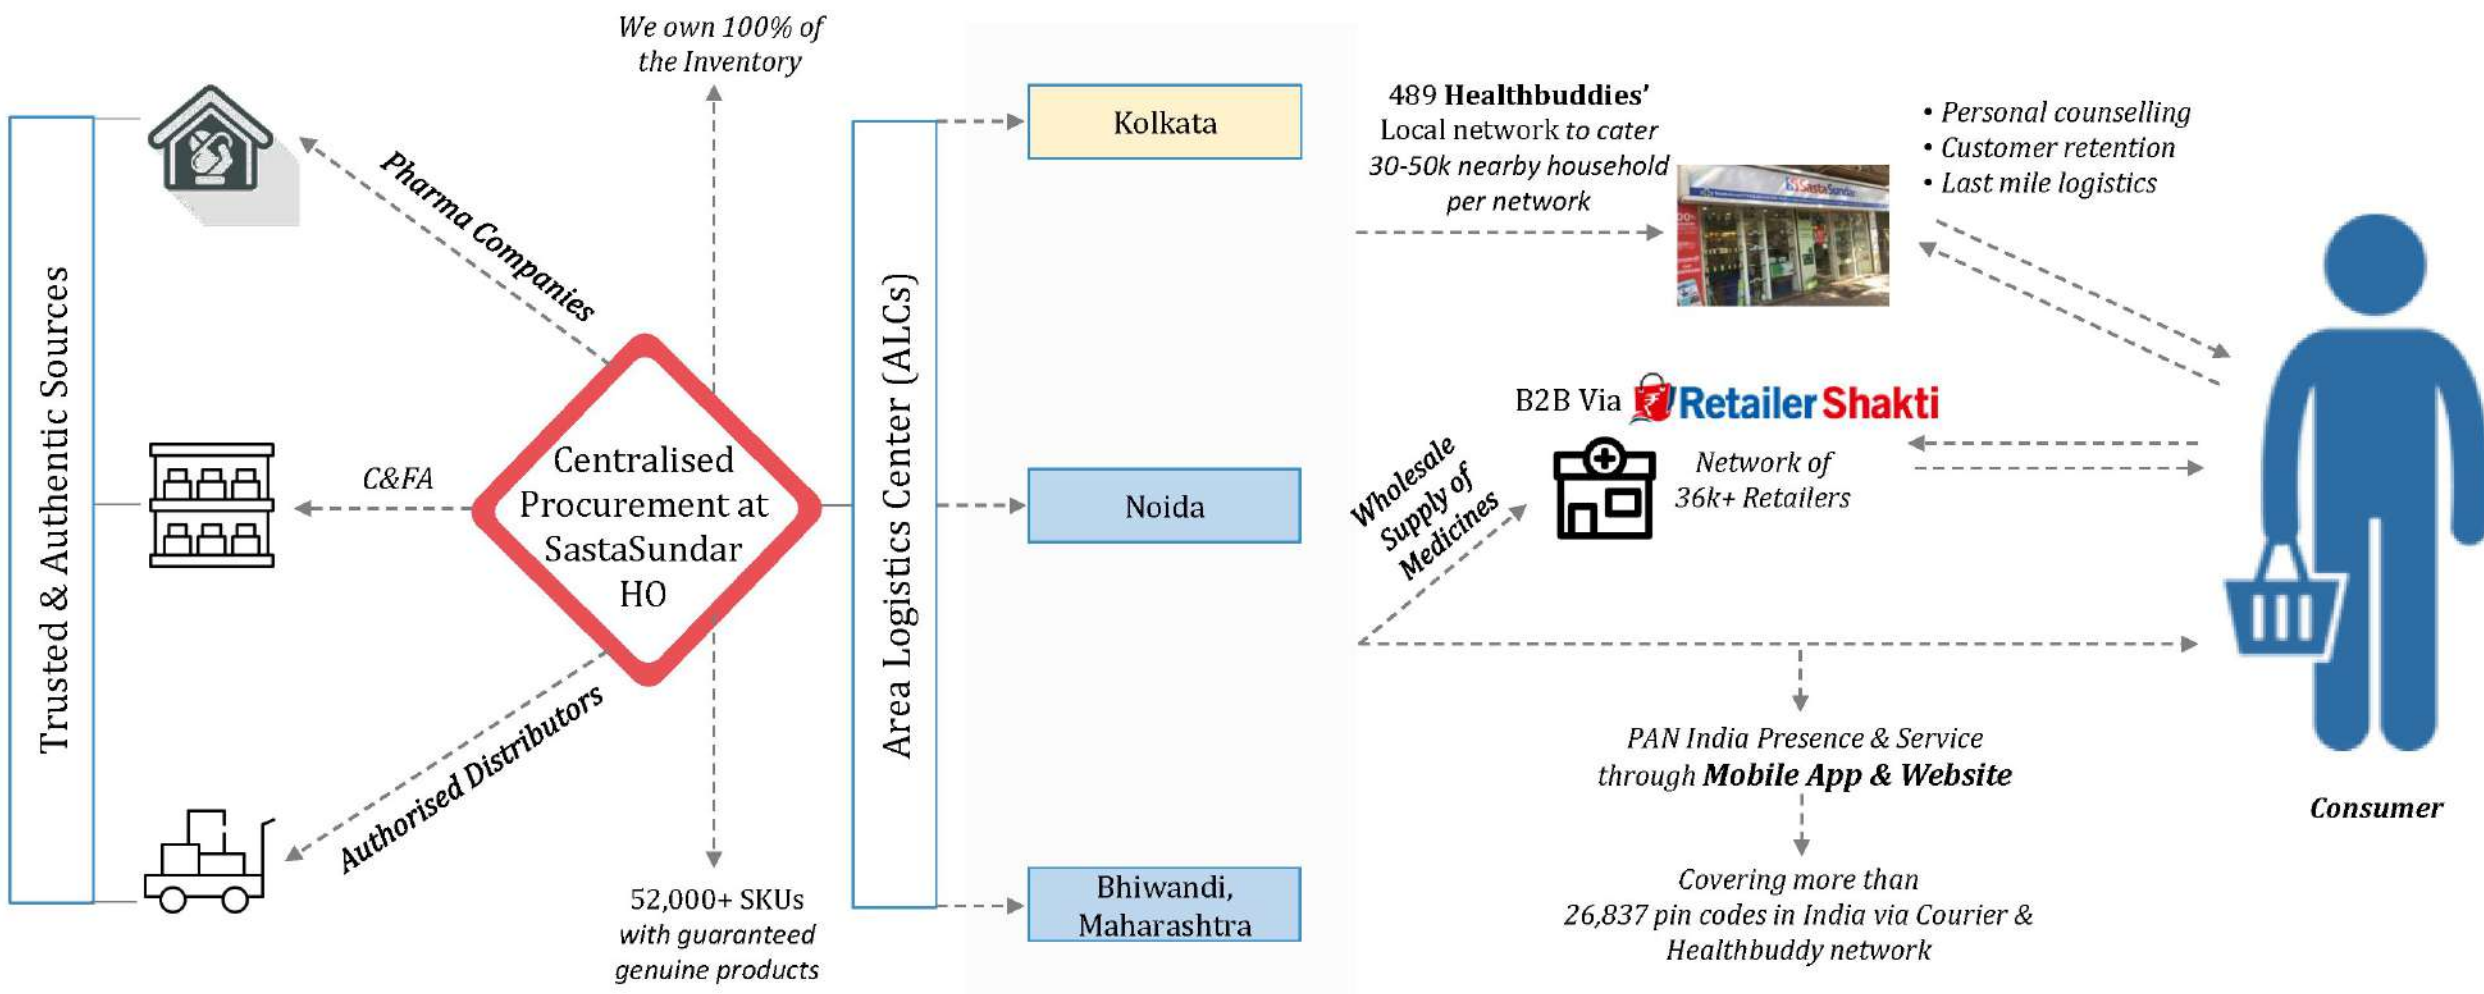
Trusted & Authentic Sources

Pharma Companies

C&FA

Authorised Distributors

We own 100% of the Inventory

Centralised Procurement at SastaSundar HO

52,000+ SKUs with guaranteed genuine products

Area Logistics Center (ALCs)

Kolkata

Noida

Bhiwandi, Maharashtra

489 Healthbuddies' Local network to cater 30-50k nearby household per network

SastaSundar

• Personal counselling
• Customer retention
• Last mile logistics

B2B Via RetailerShakti

Wholesale Supply of Medicines

Network of 36k+ Retailers

PAN India Presence & Service through Mobile App & Website

Covering more than 26,837 pin codes in India via Courier & Healthbuddy network

Consumer